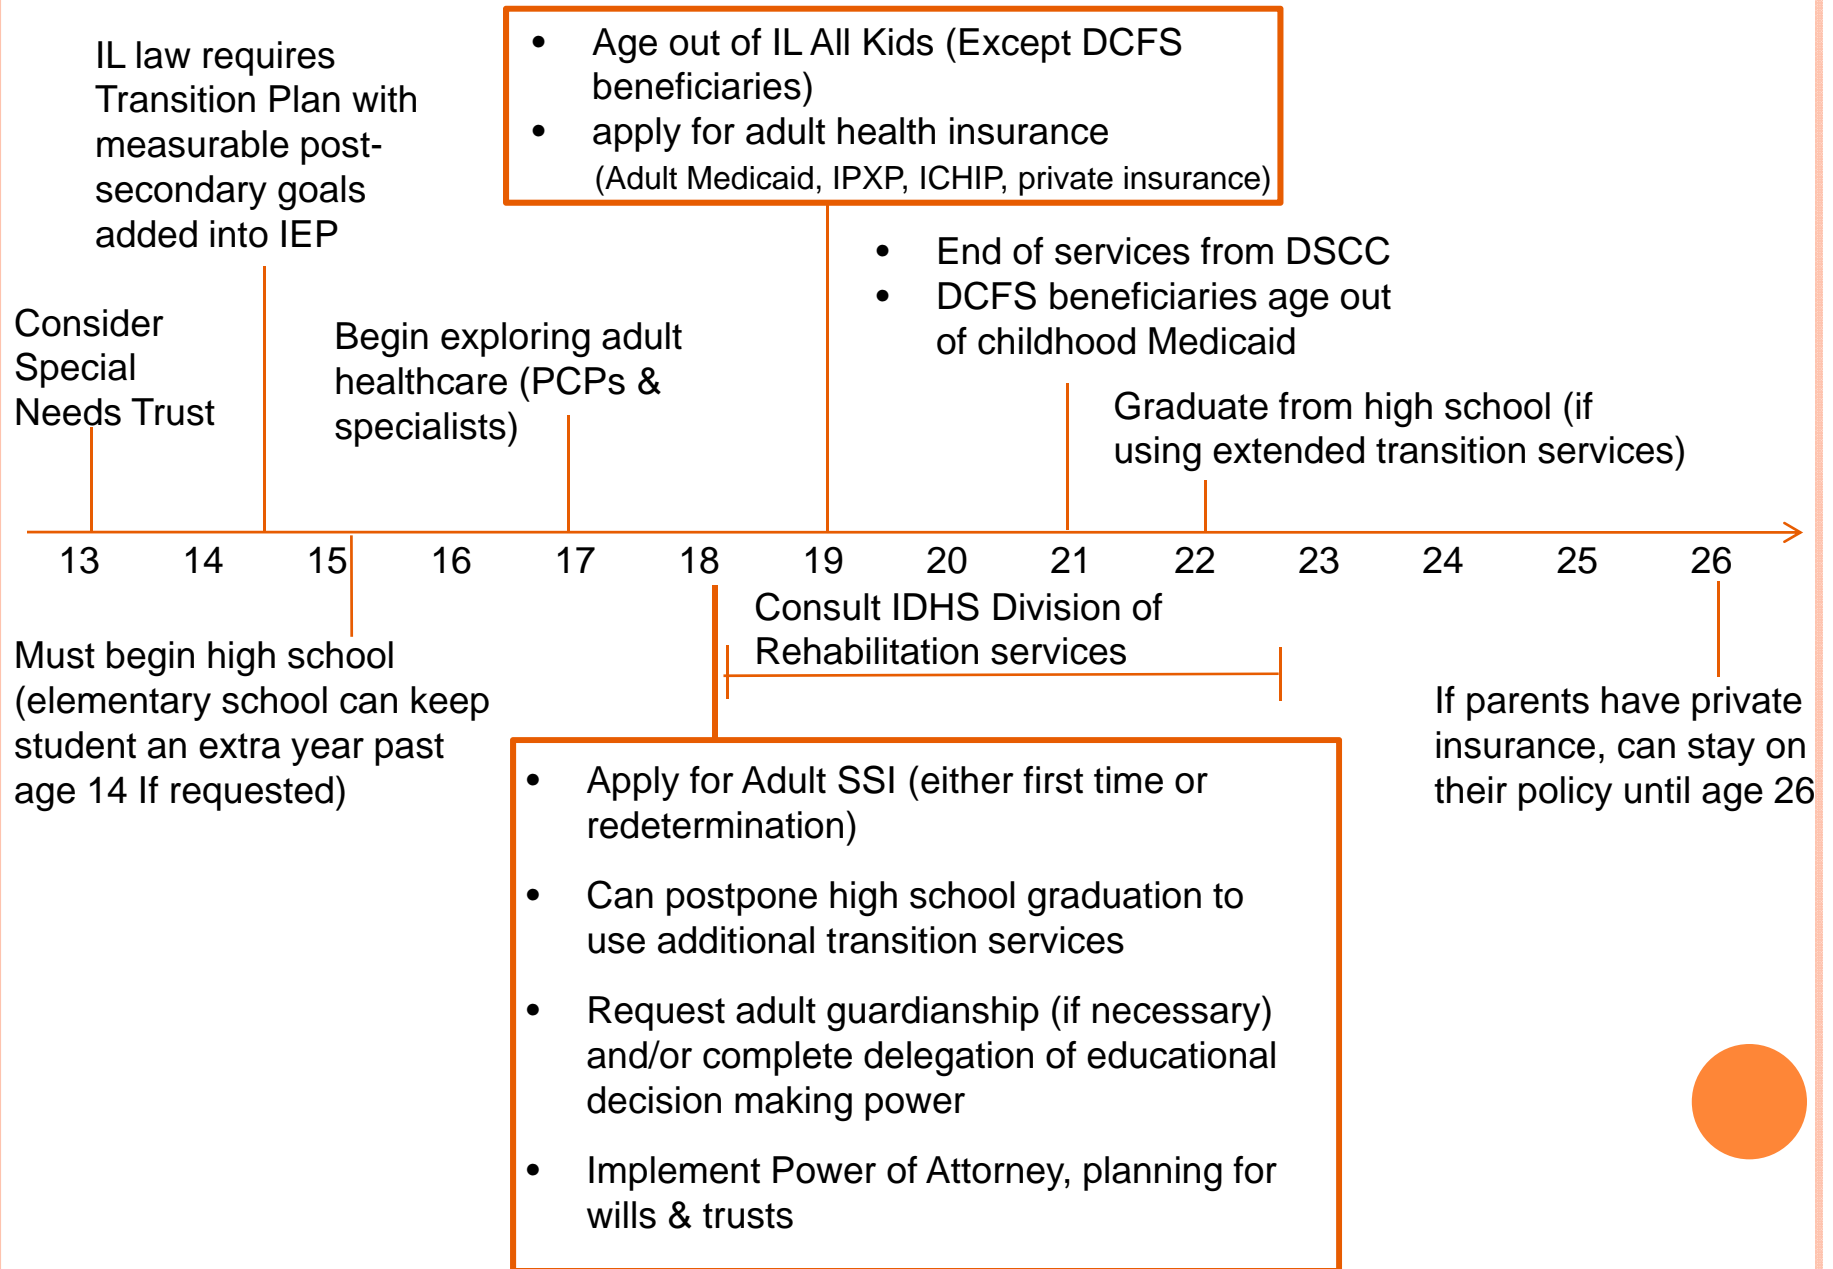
IL law requires Transition Plan with measurable post-secondary goals added into IEP

- Age out of IL All Kids (Except DCFS beneficiaries)
- apply for adult health insurance (Adult Medicaid, IPXP, ICHIP, private insurance)

- End of services from DSCC
- DCFS beneficiaries age out of childhood Medicaid

Consider Special Needs Trust

Begin exploring adult healthcare (PCPs & specialists)

Graduate from high school (if using extended transition services)

13 14 15 16 17 18 19 20 21 22 23 24 25 26

Consult IDHS Division of Rehabilitation services

Must begin high school (elementary school can keep student an extra year past age 14 If requested)

If parents have private insurance, can stay on their policy until age 26

- Apply for Adult SSI (either first time or redetermination)
- Can postpone high school graduation to use additional transition services
- Request adult guardianship (if necessary) and/or complete delegation of educational decision making power
- Implement Power of Attorney, planning for wills & trusts